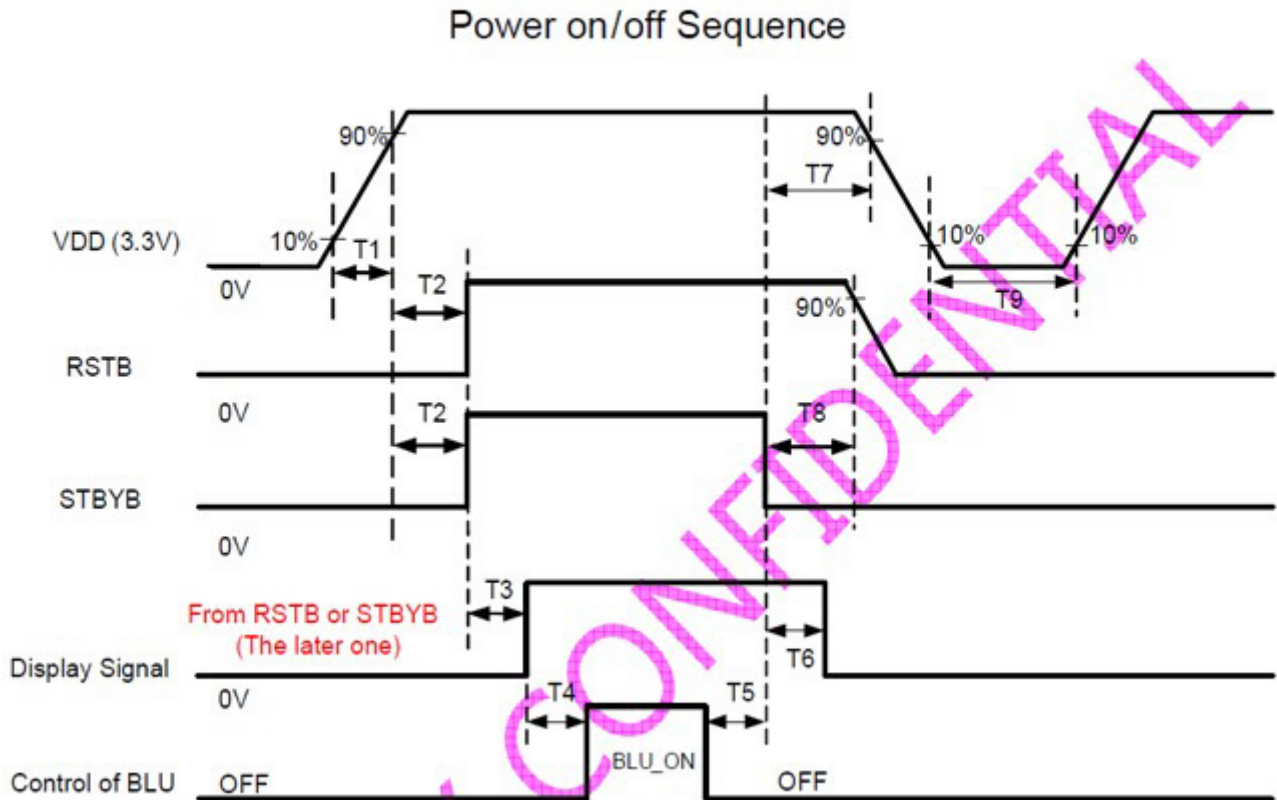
Power on/off Sequence

90%

90%

T7

VDD (3.3V)

10%

T1

10%

10%

0V

T2

90%

T9

RSTB

0V

T2

T8

STBYB

0V

T3

From RSTB or STBYB
(The later one)

T6

Display Signal

0V

T4

T5

BLU_ON

Control of BLU

OFF

OFF

CONFIDENTIAL